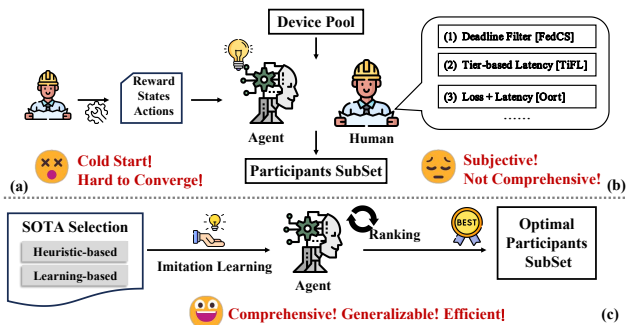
Device Pool

Reward
States
Actions

Agent

Human

(1) Deadline Filter [FedCS]
(2) Tier-based Latency [TiFL]
(3) Loss + Latency [Oort]
......

Cold Start!
Hard to Converge!

Participants SubSet

Subjective!
Not Comprehensive!

(a)
(b)

SOTA Selection
Heuristic-based
Learning-based

Imitation Learning

Agent

Ranking

BEST

Optimal
Participants
SubSet

Comprehensive! Generalizable! Efficient!

(c)